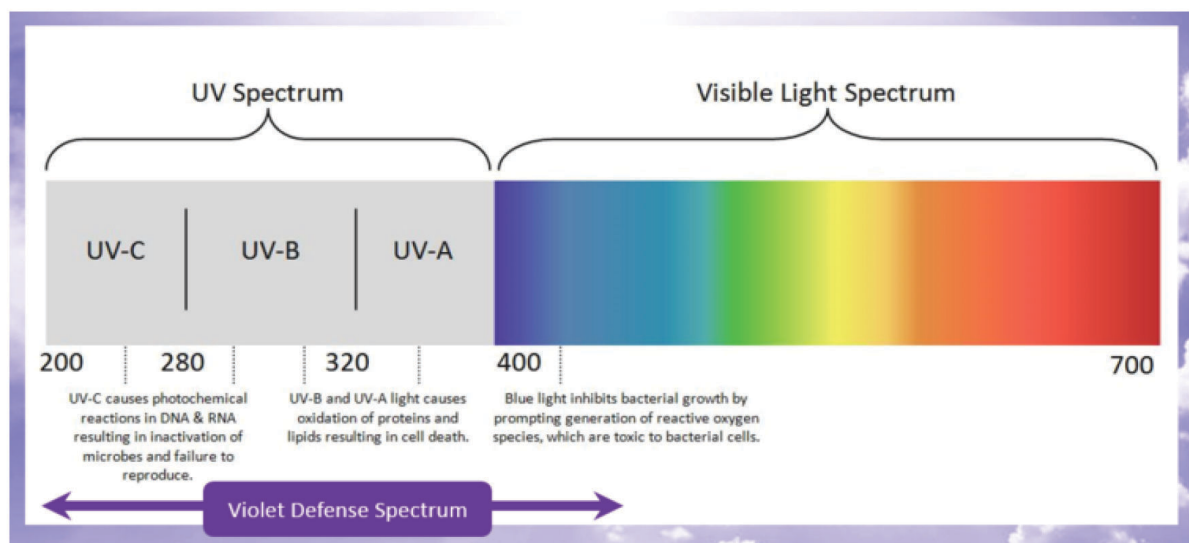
UV Spectrum

Visible Light Spectrum

UV-C

UV-B

UV-A

200

280

320

400

700

UV-C causes photochemical reactions in DNA & RNA resulting in inactivation of microbes and failure to reproduce.

UV-B and UV-A light causes oxidation of proteins and lipids resulting in cell death.

Blue light inhibits bacterial growth by prompting generation of reactive oxygen species, which are toxic to bacterial cells.

Violet Defense Spectrum